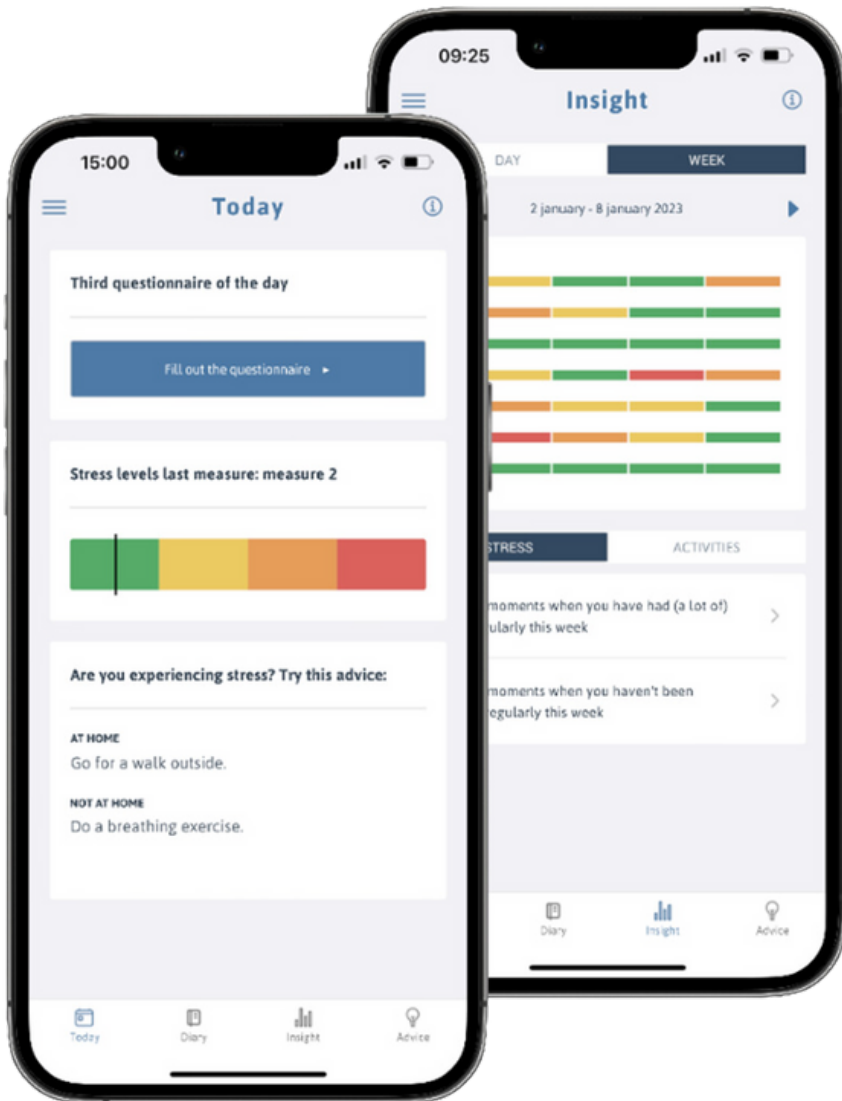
09:25

Insight

DAY

WEEK

2 january - 8 january 2023

STRESS

ACTIVITIES

moments when you have had (a lot of) ularly this week

moments when you haven't been egularly this week

Diary

Insight

Advice

15:00

Today

Third questionnaire of the day

Fill out the questionnaire ▸

Stress levels last measure: measure 2

Are you experiencing stress? Try this advice:

AT HOME
Go for a walk outside.

NOT AT HOME
Do a breathing exercise.

Today

Diary

Insight

Advice